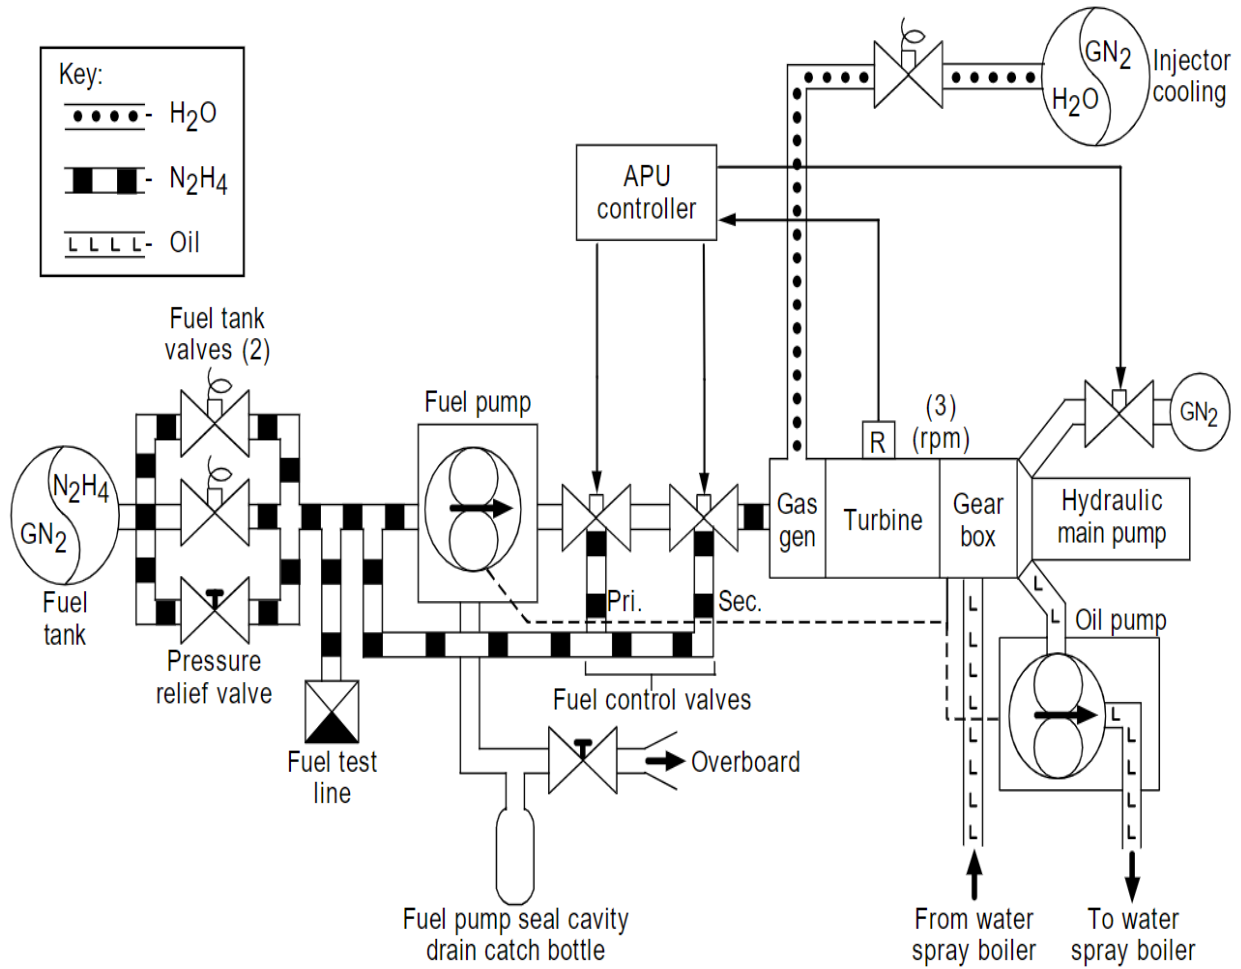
Key:
- $H_2O$
- $N_2H_4$
L L L L - Oil

$GN_2$
$H_2O$
Injector cooling

APU controller

Fuel tank valves (2)

Fuel pump

(3) (rpm)

R

$GN_2$

$N_2H_4$
$GN_2$
Fuel tank

Gas gen

Turbine

Gear box

Hydraulic main pump

Pri.

Sec.

Oil pump

Pressure relief valve

Fuel control valves

Fuel test line

Overboard

Fuel pump seal cavity drain catch bottle

From water spray boiler

To water spray boiler